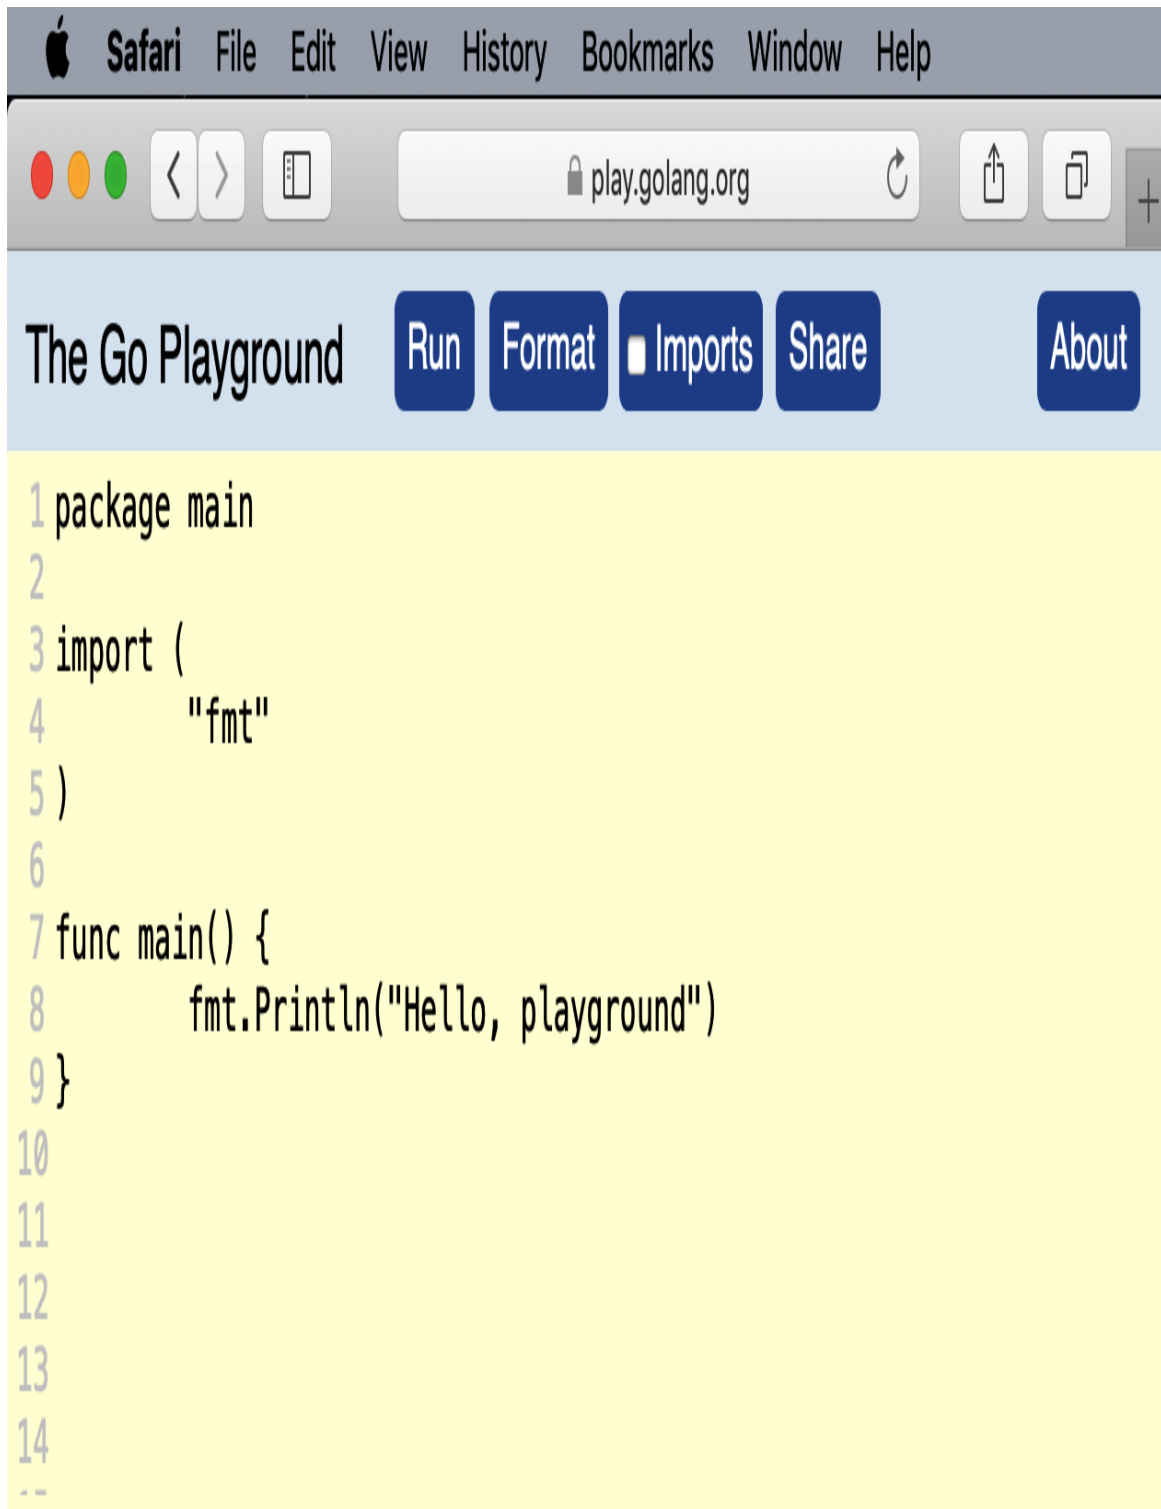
Safari File Edit View History Bookmarks Window Help

play.golang.org

The Go Playground Run Format Imports Share About

1 package main
2
3 import (
4 	"fmt"
5 )
6
7 func main() {
8 	fmt.Println("Hello, playground")
9 }
10
11
12
13
14